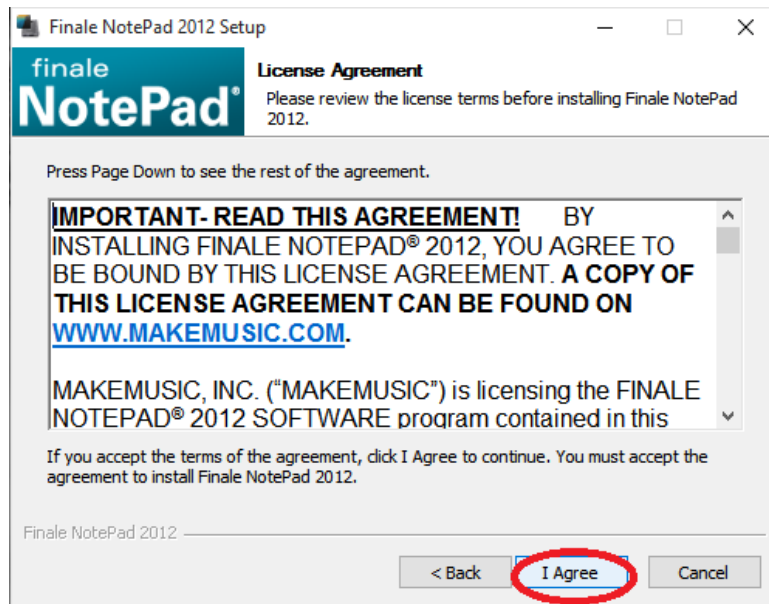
Finale NotePad 2012 Setup

finale
NotePad®

License Agreement
Please review the license terms before installing Finale NotePad 2012.

Press Page Down to see the rest of the agreement.

IMPORTANT- READ THIS AGREEMENT! BY INSTALLING FINALE NOTEPAD® 2012, YOU AGREE TO BE BOUND BY THIS LICENSE AGREEMENT. A COPY OF THIS LICENSE AGREEMENT CAN BE FOUND ON WWW.MAKEMUSIC.COM.

MAKEMUSIC, INC. ("MAKEMUSIC") is licensing the FINALE NOTEPAD® 2012 SOFTWARE program contained in this

If you accept the terms of the agreement, click I Agree to continue. You must accept the agreement to install Finale NotePad 2012.

Finale NotePad 2012

< Back
I Agree
Cancel